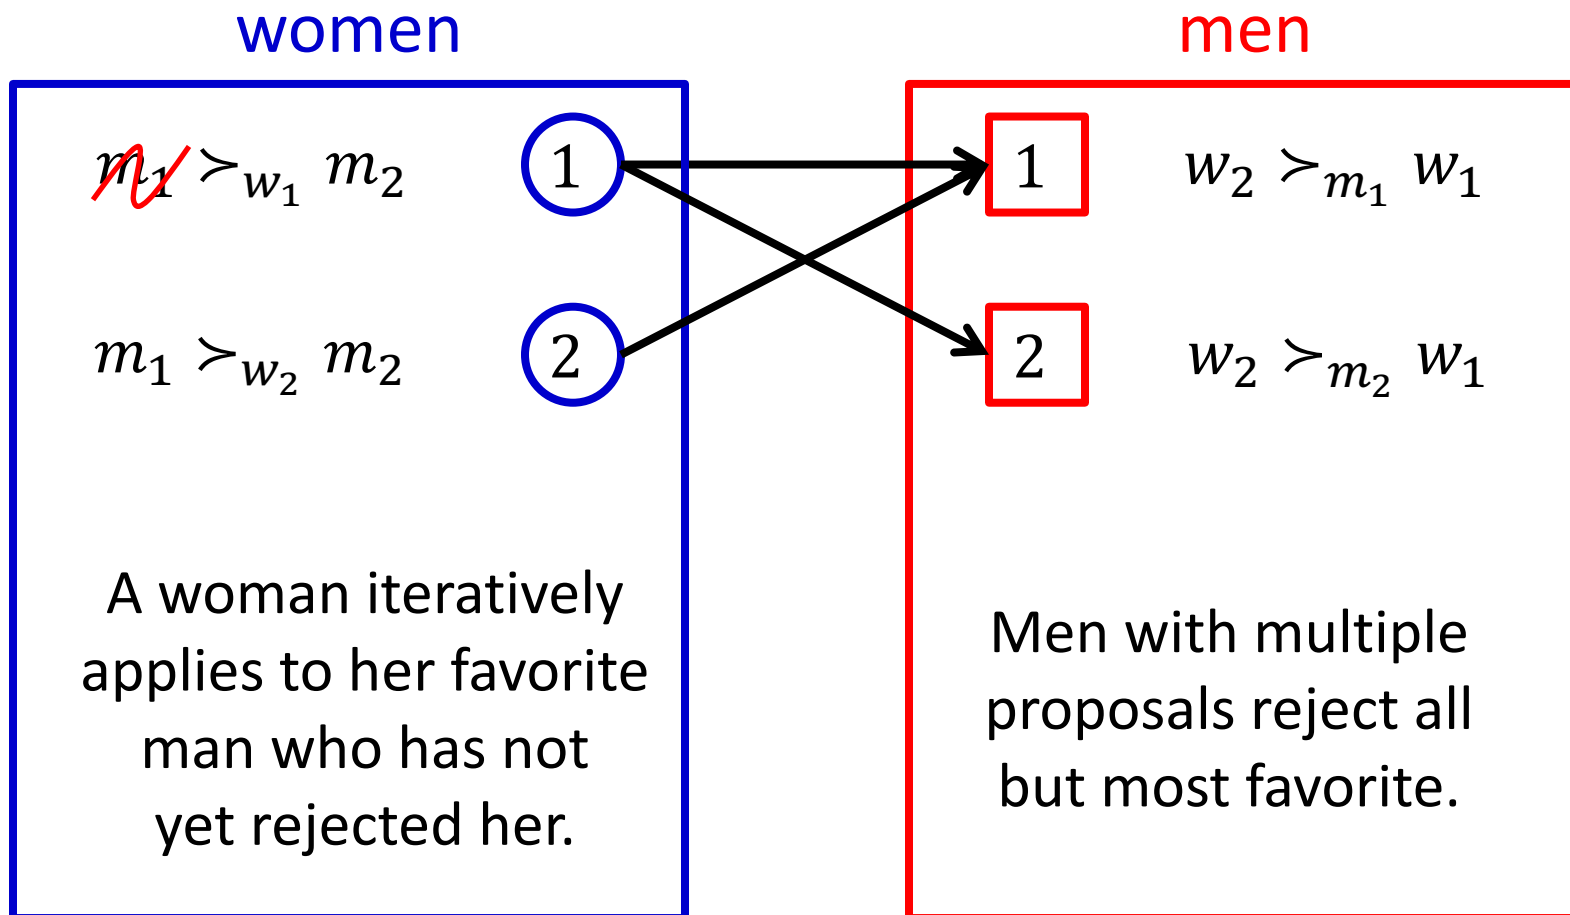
women

men

$m_1 \succ_{w_1} m_2$

1

$m_1 \succ_{w_2} m_2$

2

1

$w_2 \succ_{m_1} w_1$

2

$w_2 \succ_{m_2} w_1$

A woman iteratively applies to her favorite man who has not yet rejected her.

Men with multiple proposals reject all but most favorite.